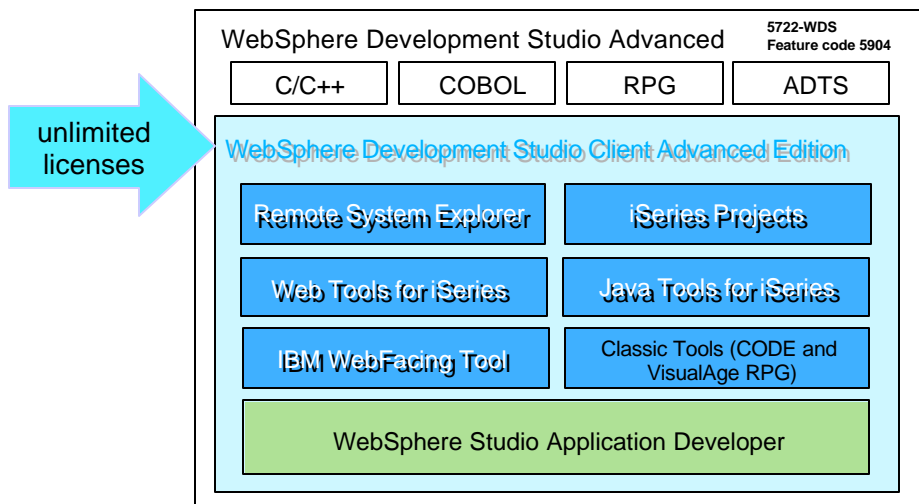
WebSphere Development Studio Advanced

5722-WDS
Feature code 5904

C/C++

COBOL

RPG

ADTS

unlimited licenses

WebSphere Development Studio Client Advanced Edition

Remote System Explorer

iSeries Projects

Web Tools for iSeries

Java Tools for iSeries

IBM WebFacing Tool

Classic Tools (CODE and VisualAge RPG)

WebSphere Studio Application Developer